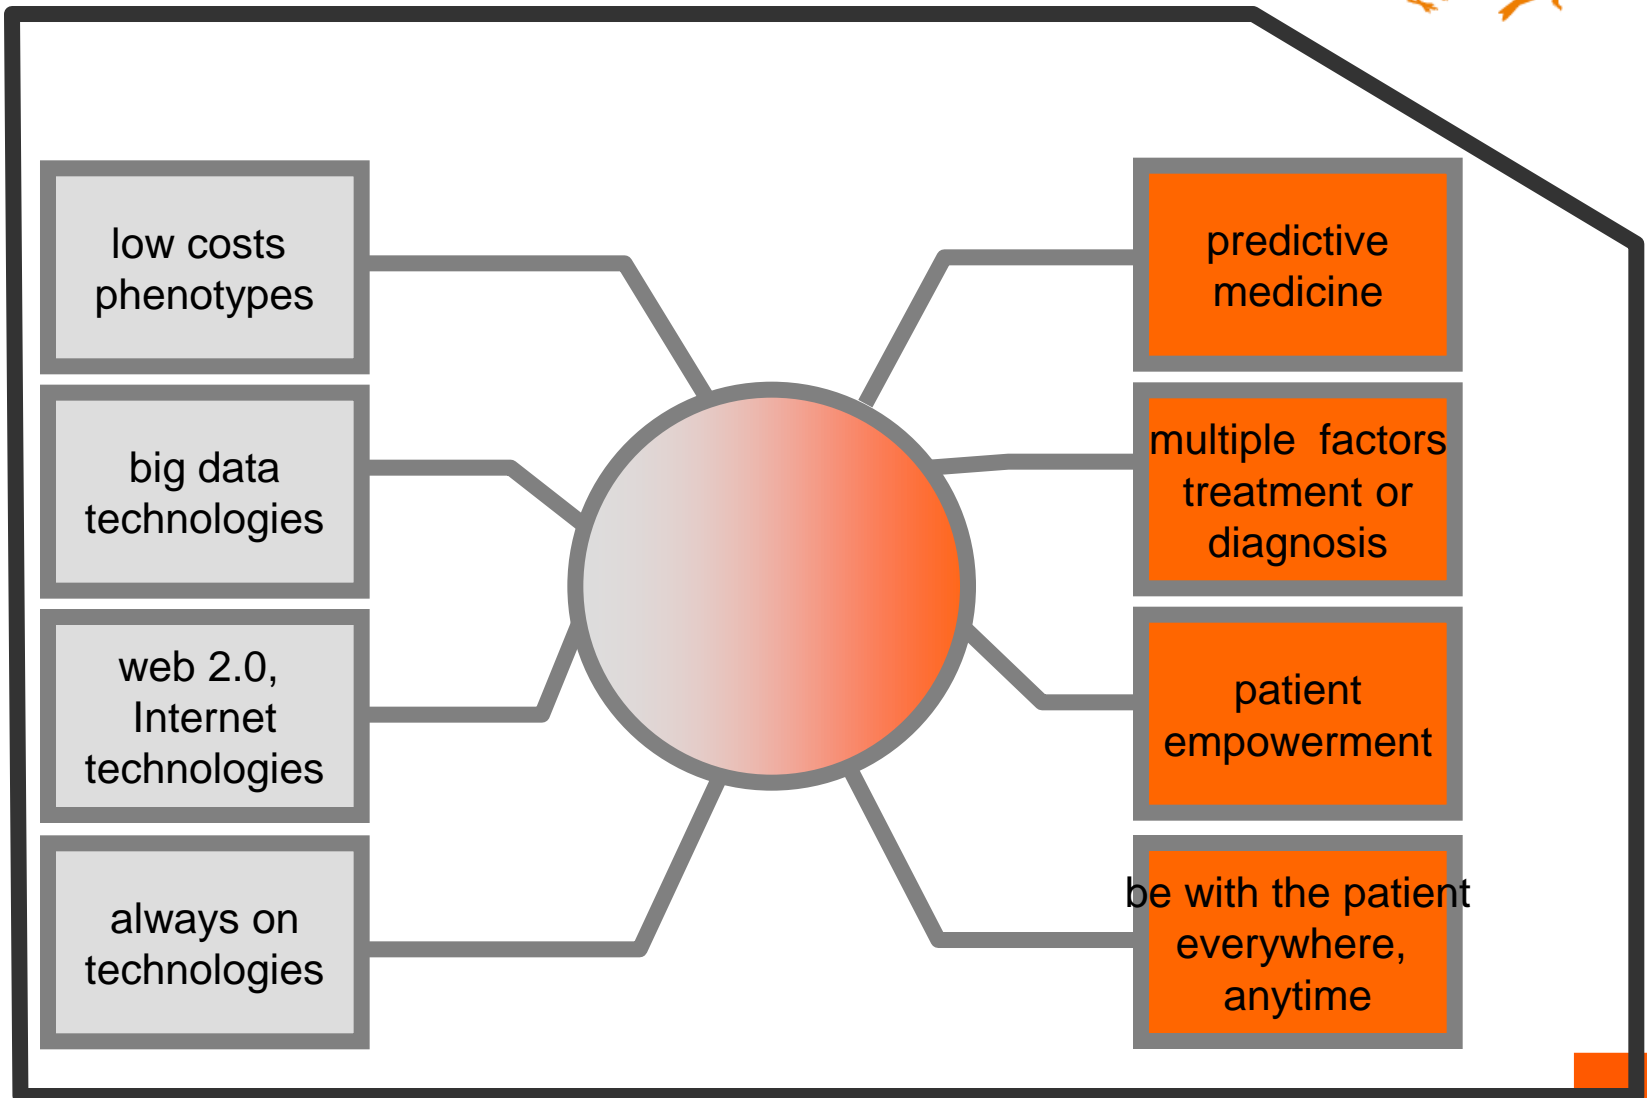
low costs phenotypes

big data technologies

web 2.0, Internet technologies

always on technologies

predictive medicine

multiple factors treatment or diagnosis

patient empowerment

be with the patient everywhere, anytime